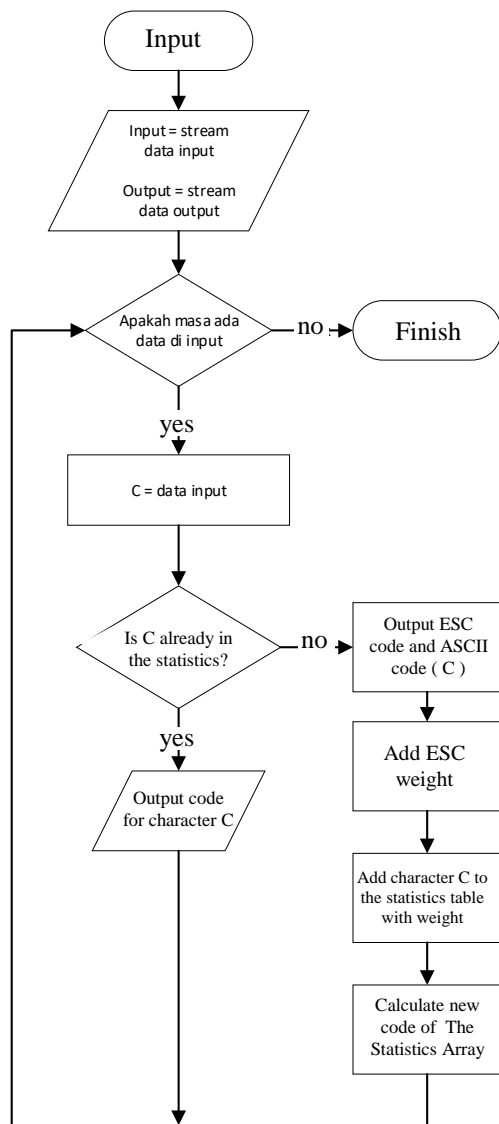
Input

Input = stream data input

Output = stream data output

Apakah masa ada data di input

no

Finish

yes

C = data input

Is C already in the statistics?

no

Output ESC code and ASCII code ( C )

yes

Output code for character C

Add ESC weight

Add character C to the statistics table with weight

Calculate new code of The Statistics Array